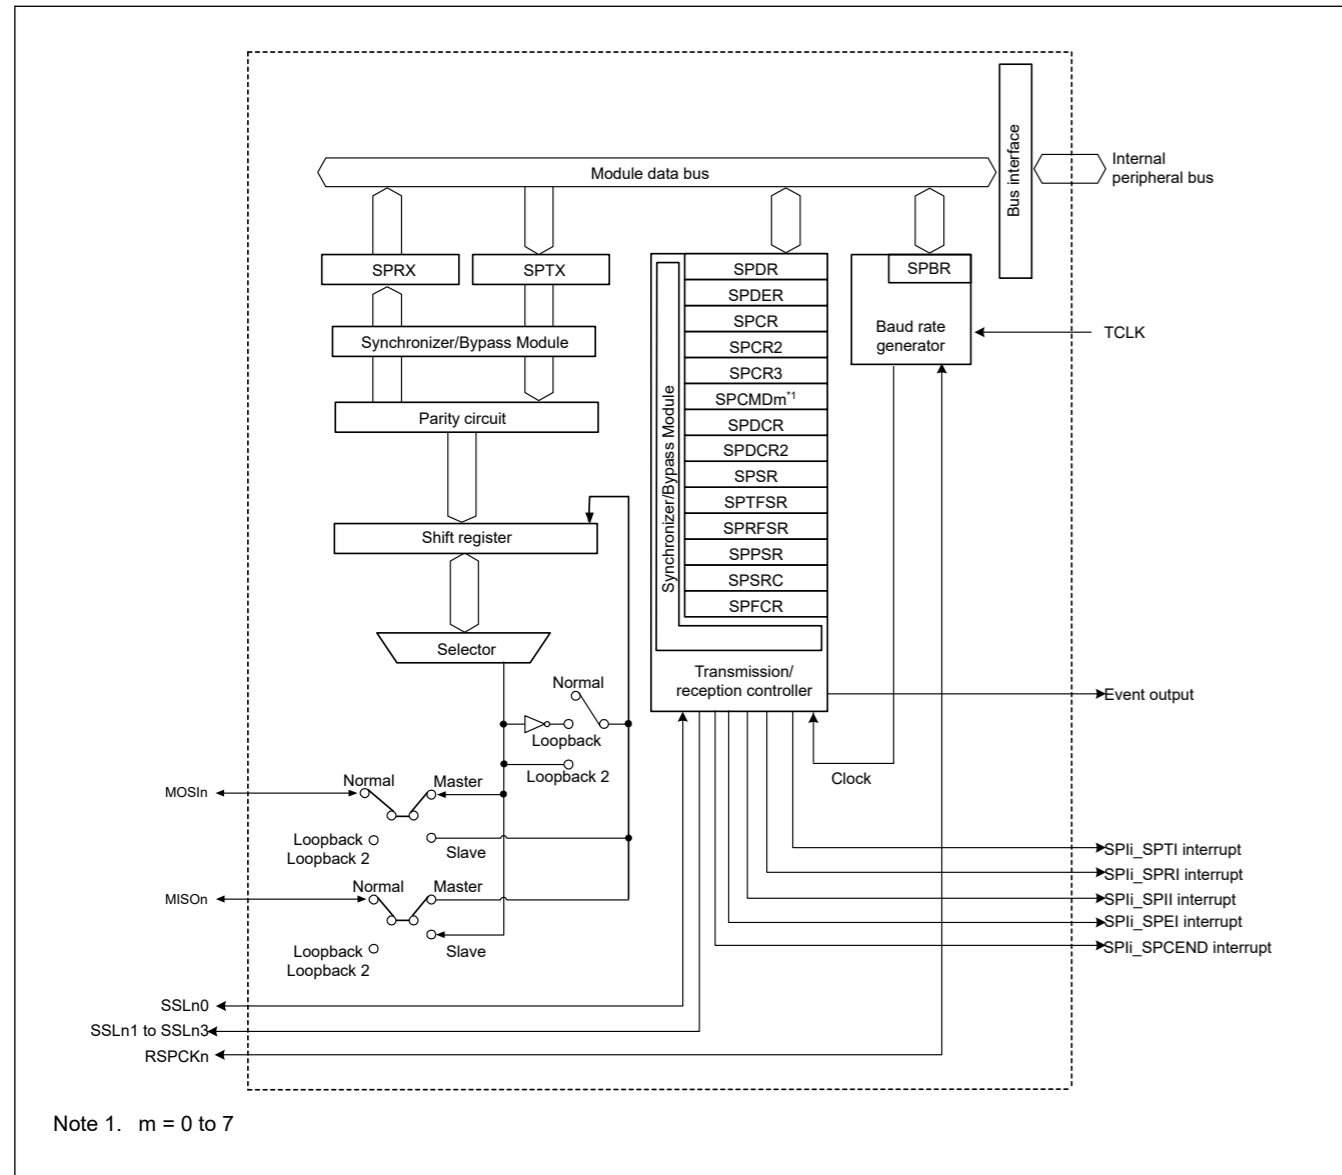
Bus interface

Internal peripheral bus

Module data bus

SPRX

SPTX

SPDR
SPDER
SPCR
SPCR2
SPCR3
SPCMDm$^{*1}$
SPDCR
SPDCR2
SPSR
SPTFSR
SPRFSR
SPPSR
SPSRC
SPFCR

Synchronizer/Bypass Module

SPBR

Baud rate generator

TCLK

Synchronizer/Bypass Module

Parity circuit

Shift register

Selector

Transmission/ reception controller

Event output

Normal

Loopback

Loopback 2

Clock

MOSIn

Normal

Master

Loopback
Loopback 2

Slave

MISOn

Normal

Master

Loopback
Loopback 2

Slave

SPIi_SPTI interrupt
SPIi_SPRI interrupt
SPIi_SPII interrupt
SPIi_SPEI interrupt
SPIi_SPCEND interrupt

SSLn0
SSLn1 to SSLn3
RSPCKn

Note 1. m = 0 to 7